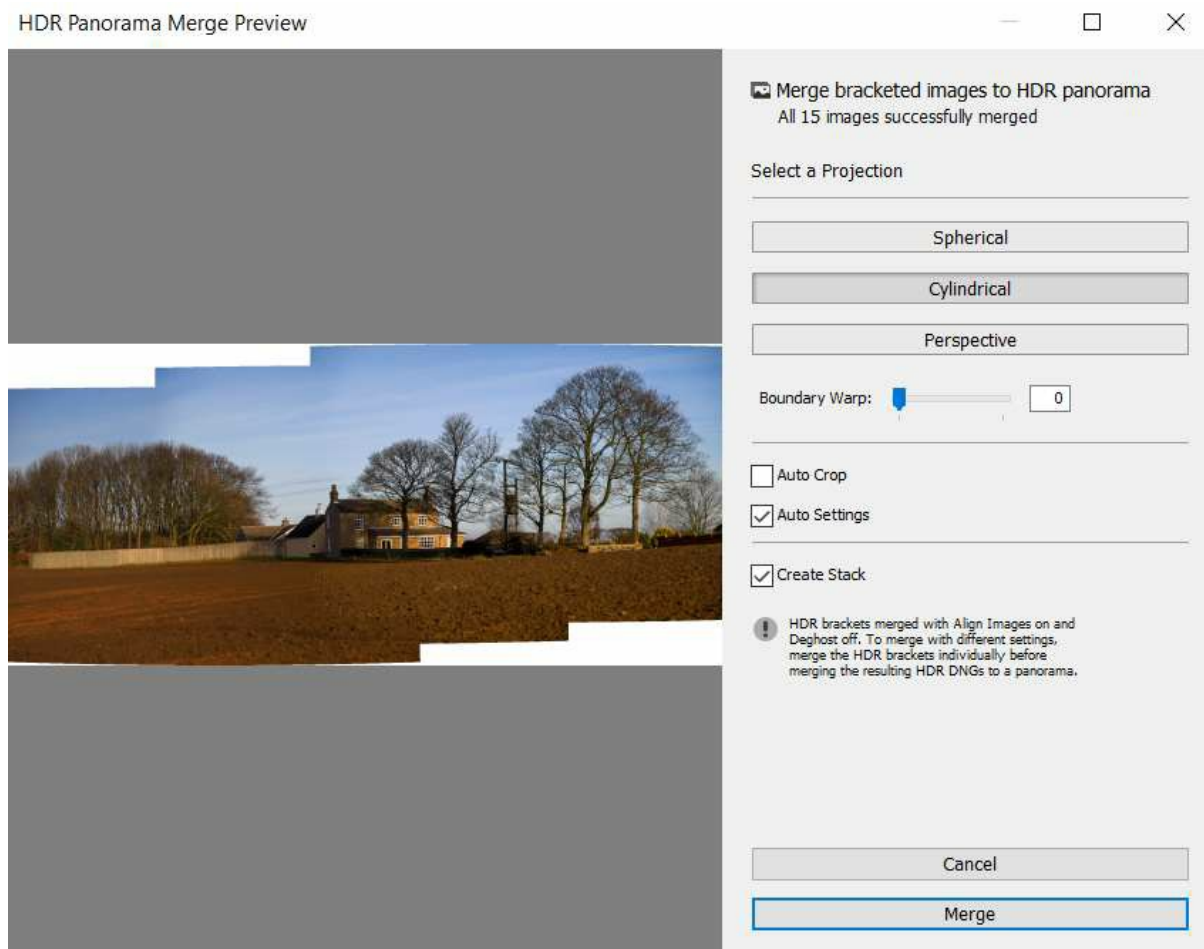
HDR Panorama Merge Preview

Merge bracketed images to HDR panorama
All 15 images successfully merged

Select a Projection

Spherical

Cylindrical

Perspective

Boundary Warp: 0

Auto Crop

Auto Settings

Create Stack

HDR brackets merged with Align Images on and Deghost off. To merge with different settings, merge the HDR brackets individually before merging the resulting HDR DNGs to a panorama.

Cancel

Merge